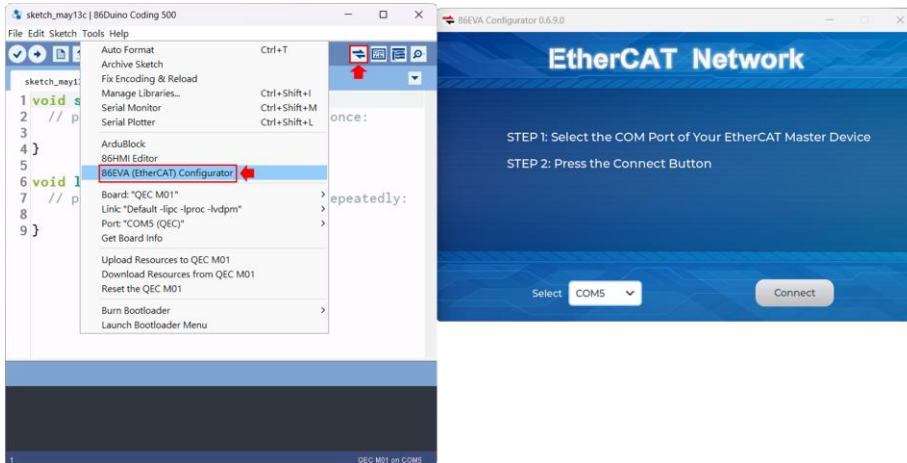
sketch_may13c | 86Duino Coding 500

File Edit Sketch Tools Help

sketch_may13

1 void s
2 // p
3
4 }
5
6 void l
7 // p
8
9 }

once:

epeatedly:

Auto Format Ctrl+T
Archive Sketch
Fix Encoding & Reload
Manage Libraries... Ctrl+Shift+I
Serial Monitor Ctrl+Shift+M
Serial Plotter Ctrl+Shift+L
ArduBlock
86HMI Editor
86EVA (EtherCAT) Configurator
Board: "QEC M01"
Link: "Default -lipc -lproc -lvdpm"
Port: "COM5 (QEC)"
Get Board Info
Upload Resources to QEC M01
Download Resources from QEC M01
Reset the QEC M01
Burn Bootloader
Launch Bootloader Menu

1 QEC M01 on COM5

86EVA Configurator 0.6.9.0

EtherCAT Network

STEP 1: Select the COM Port of Your EtherCAT Master Device

STEP 2: Press the Connect Button

Select COM5

Connect